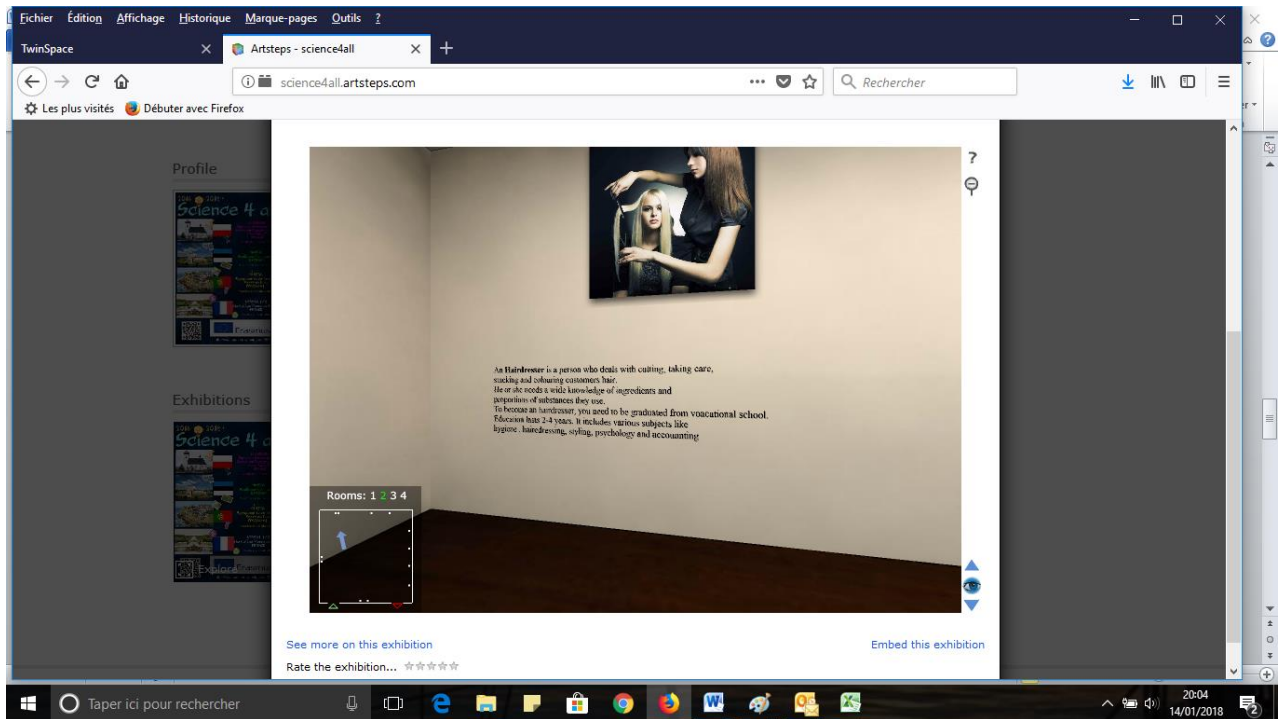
Fichier Édition Affichage Historique Marque-pages Outils ?

TwinSpace

Artsteps - science4all

science4all.artsteps.com

Rechercher

Les plus visités Débuter avec Firefox

Profile

Science 4 a

Exhibitions

Science 4 a

Explore

?

An Hairdresser is a person who deals with cutting, taking care, stacking and colouring customers hair. He or she needs a wide knowledge of ingredients and proportions of substances they use. To become an hairdresser, you need to be graduated from voacational school. Education lasts 2-4 years. It includes various subjects like hygiene, hairdressing, styling, psychology and accounting

Rooms: 1 2 3 4

See more on this exhibition

Embed this exhibition

Rate the exhibition...

Taper ici pour rechercher

20:04
14/01/2018